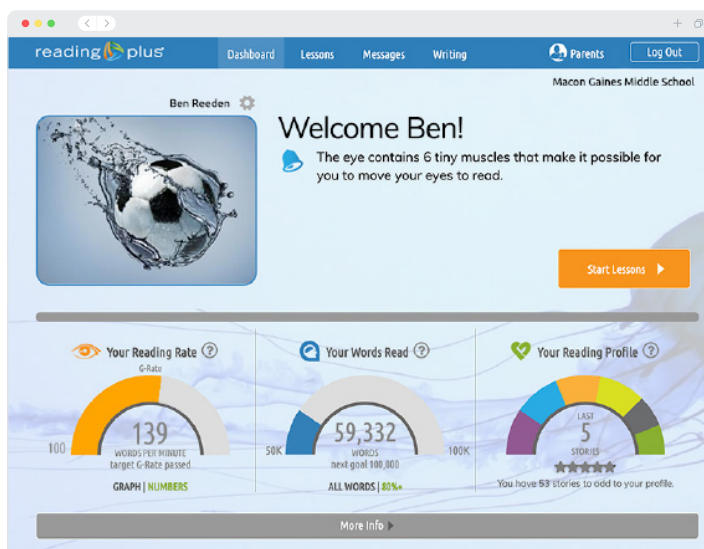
reading plus

Dashboard Lessons Messages Writing

Parents Log Out

Macon Gaines Middle School

Ben Reeden

Welcome Ben!

The eye contains 6 tiny muscles that make it possible for you to move your eyes to read.

Start Lessons

Your Reading Rate ?

G-Rate

100

139

WORDS PER MINUTE
target G-Rate passed

GRAPH | NUMBERS

Your Words Read ?

50K

59,332

WORDS
next goal 100,000

100K

ALL WORDS | 80%+

Your Reading Profile ?

LAST
5
STORIES

You have 53 stories to add to your profile.

More Info